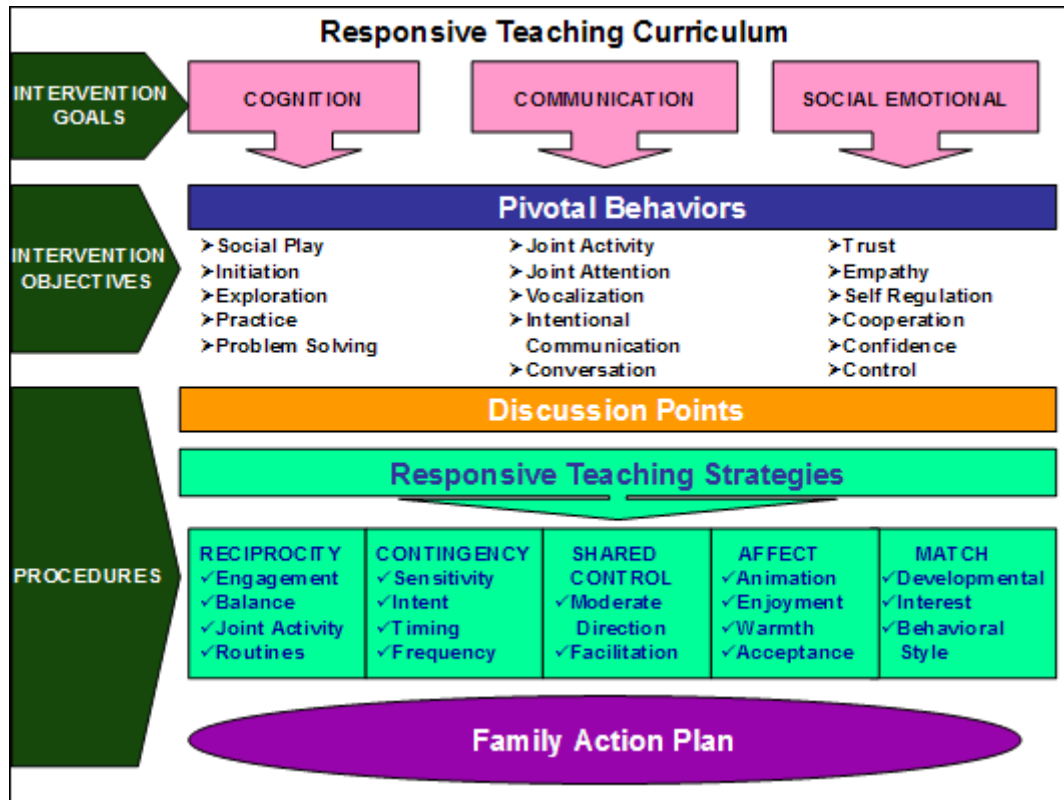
Responsive Teaching Curriculum

INTERVENTION GOALS

COGNITION

COMMUNICATION

SOCIAL EMOTIONAL

INTERVENTION OBJECTIVES

Pivotal Behaviors

➤Social Play
➤Initiation
➤Exploration
➤Practice
➤Problem Solving

➤Joint Activity
➤Joint Attention
➤Vocalization
➤Intentional Communication
➤Conversation

➤Trust
➤Empathy
➤Self Regulation
➤Cooperation
➤Confidence
➤Control

PROCEDURES

Discussion Points

Responsive Teaching Strategies

| RECIPROCITY ✓Engagement ✓Balance ✓Joint Activity ✓Routines | CONTINGENCY ✓Sensitivity ✓Intent ✓Timing ✓Frequency | SHARED CONTROL ✓Moderate Direction ✓Facilitation | AFFECT ✓Animation ✓Enjoyment ✓Warmth ✓Acceptance | MATCH ✓Developmental ✓Interest ✓Behavioral Style |
|---|---|---|---|---|

Family Action Plan